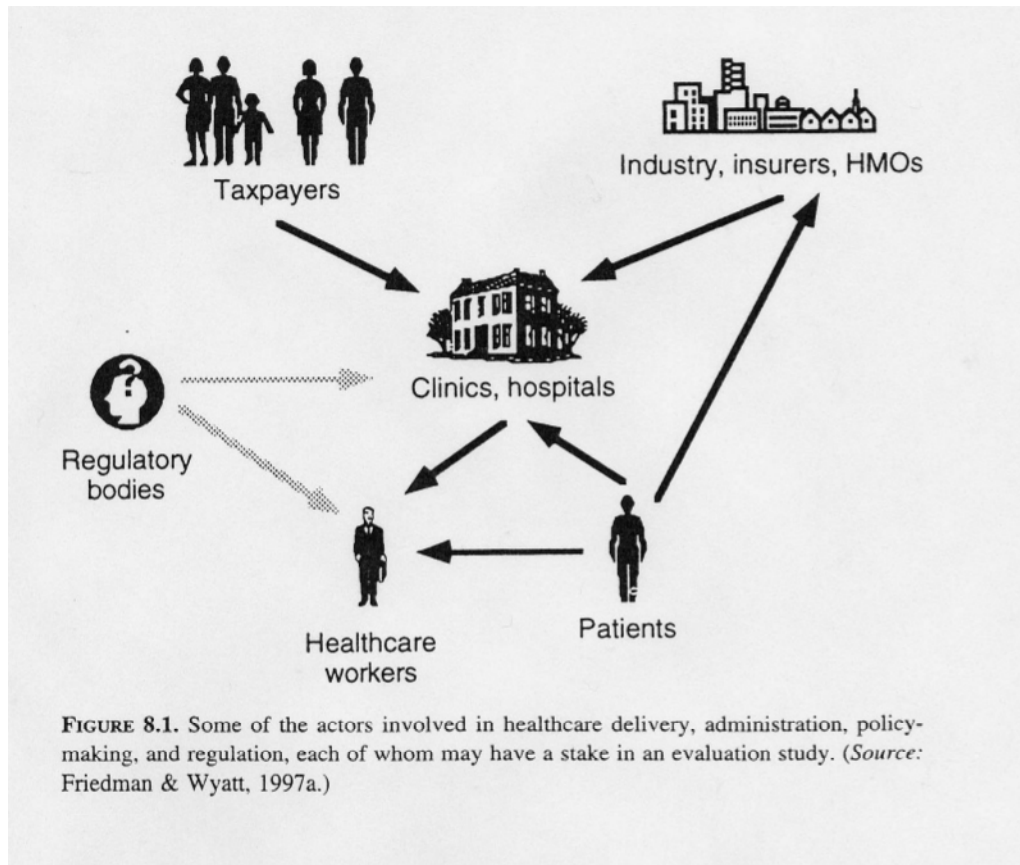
Taxpayers

Industry, insurers, HMOs

Clinics, hospitals

Regulatory bodies

Healthcare workers

Patients

FIGURE 8.1. Some of the actors involved in healthcare delivery, administration, policymaking, and regulation, each of whom may have a stake in an evaluation study. (*Source:* Friedman & Wyatt, 1997a.)